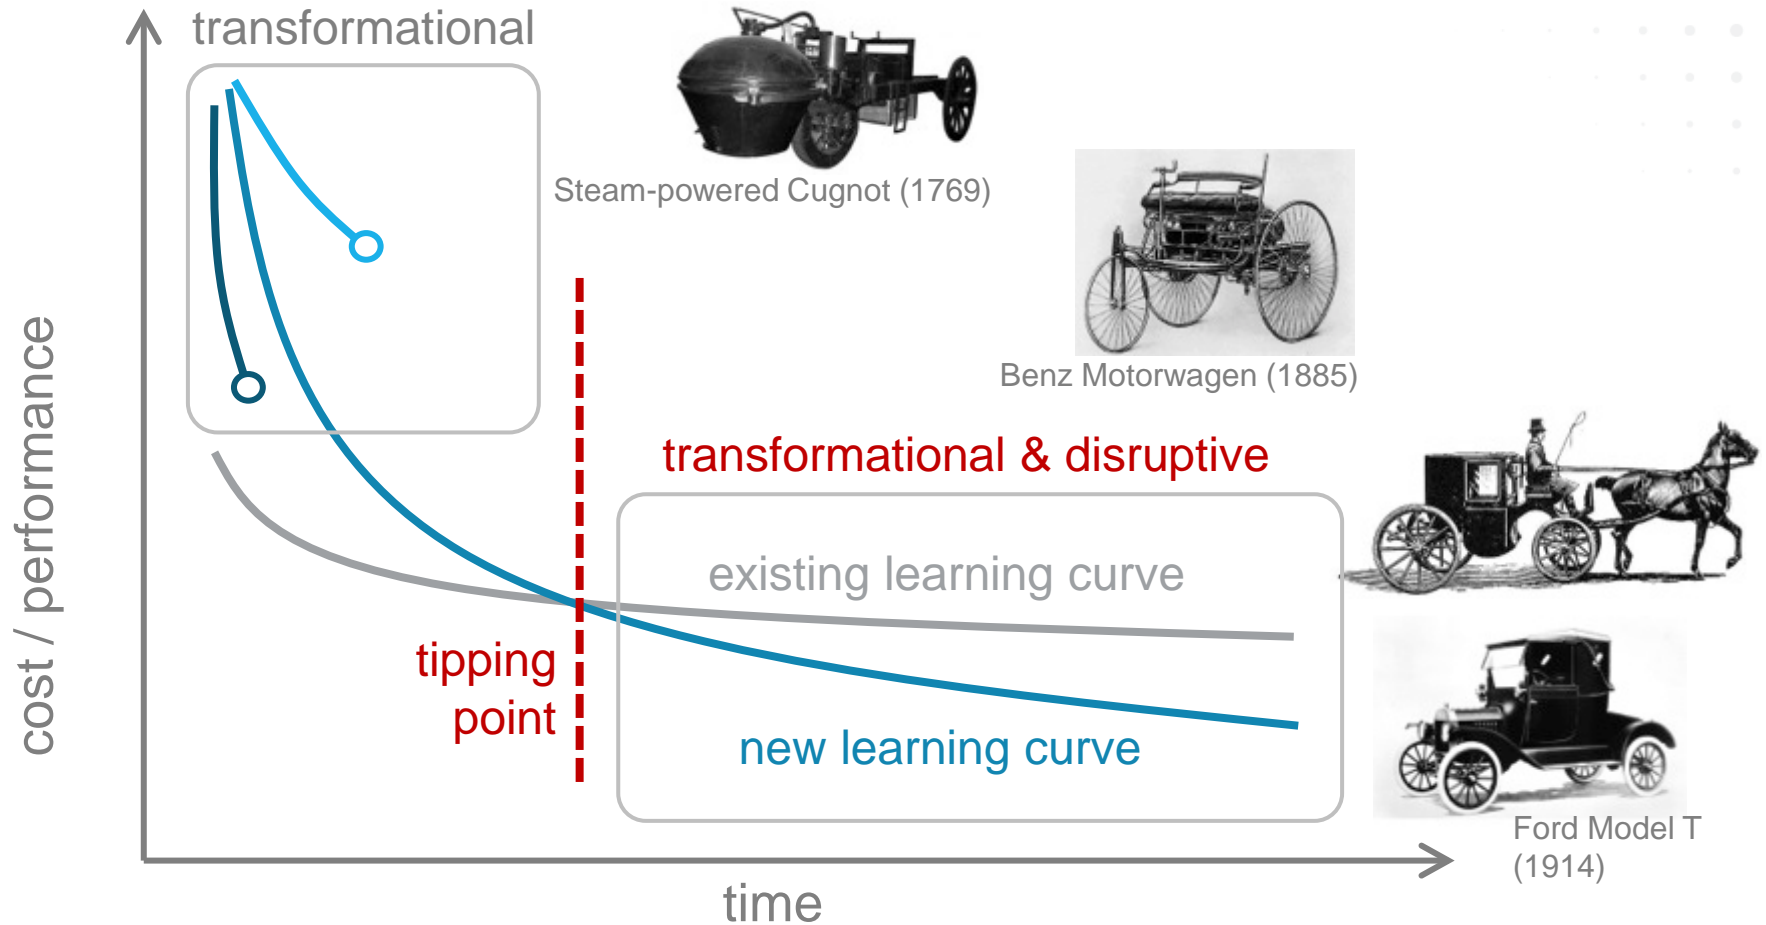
transformational

Steam-powered Cugnot (1769)

Benz Motorwagen (1885)

cost / performance

transformational & disruptive

existing learning curve

tipping point

new learning curve

Ford Model T (1914)

time